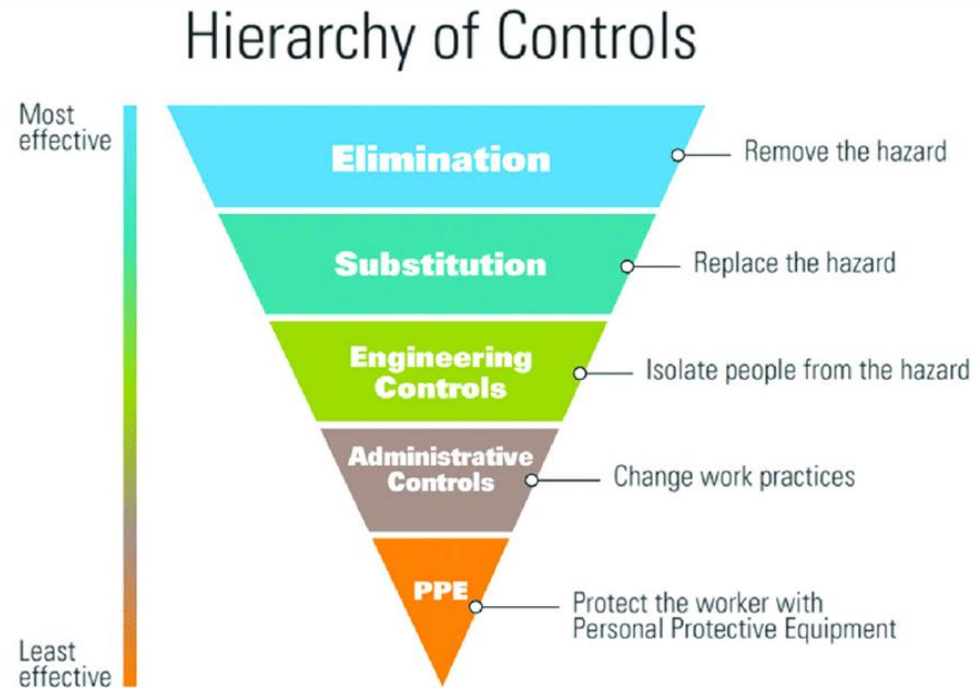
Hierarchy of Controls

Most effective

Elimination

Remove the hazard

Substitution

Replace the hazard

Engineering Controls

Isolate people from the hazard

Administrative Controls

Change work practices

PPE

Protect the worker with Personal Protective Equipment

Least effective